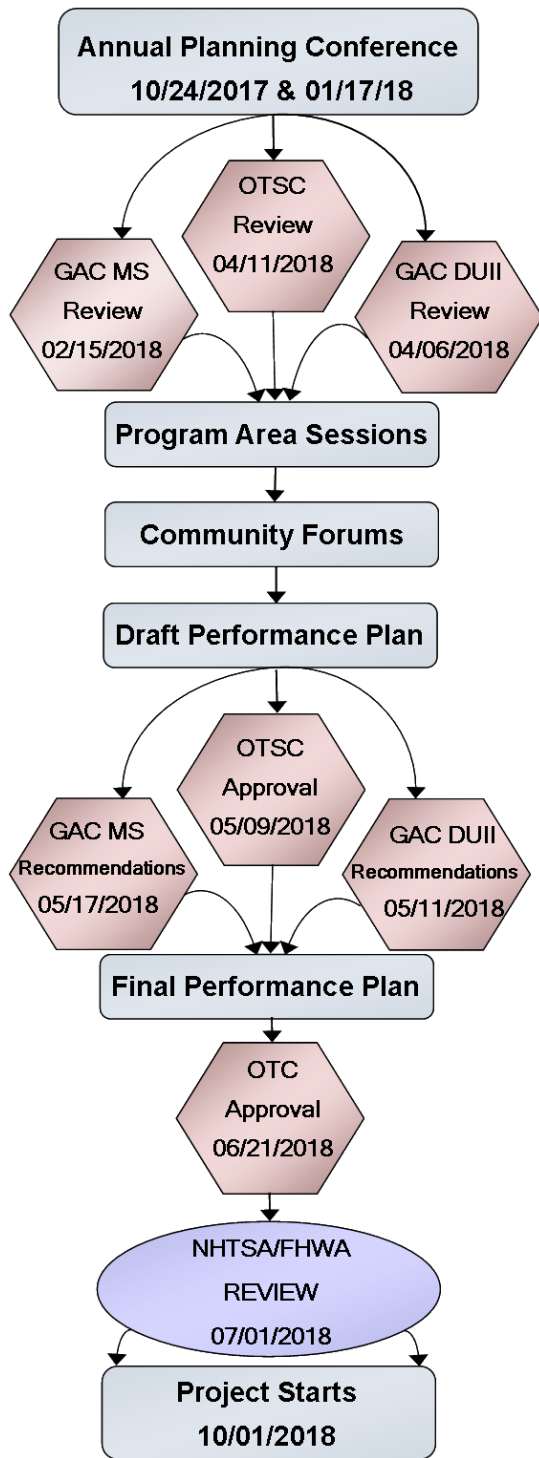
Annual Planning Conference
10/24/2017 & 01/17/18

GAC MS
Review
02/15/2018

OTSC
Review
04/11/2018

GAC DUII
Review
04/06/2018

Program Area Sessions

Community Forums

Draft Performance Plan

GAC MS
Recommendations
05/17/2018

OTSC
Approval
05/09/2018

GAC DUII
Recommendations
05/11/2018

Final Performance Plan

OTC
Approval
06/21/2018

NHTSA/FHWA
REVIEW
07/01/2018

Project Starts
10/01/2018